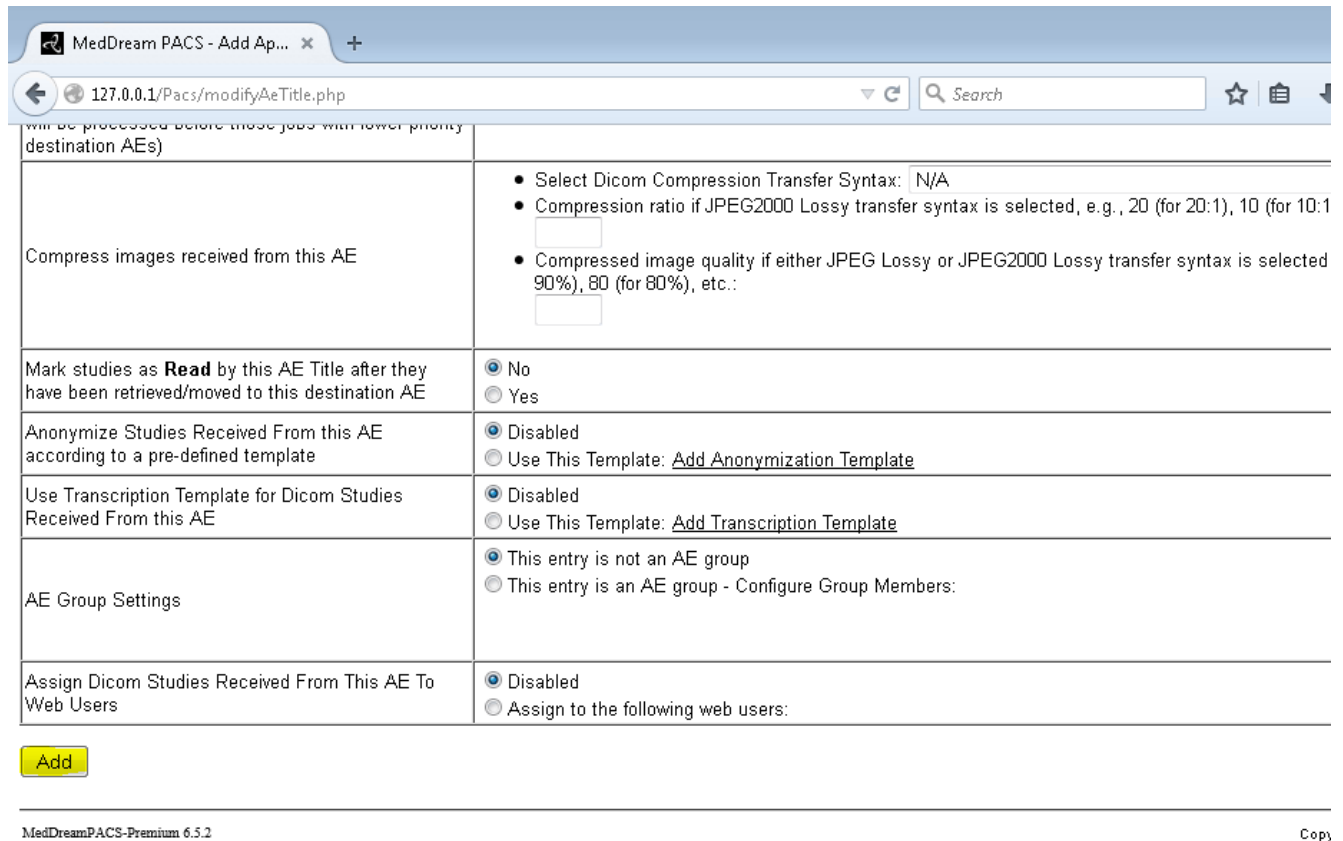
MedDream PACS - Add Ap... ×

127.0.0.1/Pacs/modifyAeTitle.php

Search

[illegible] destination AEs)

| | |
|---|---|
| Compress images received from this AE | • Select Dicom Compression Transfer Syntax: N/A<br>• Compression ratio if JPEG2000 Lossy transfer syntax is selected, e.g., 20 (for 20:1), 10 (for 10:1<br>• Compressed image quality if either JPEG Lossy or JPEG2000 Lossy transfer syntax is selected 90%), 80 (for 80%), etc.: |
| Mark studies as **Read** by this AE Title after they have been retrieved/moved to this destination AE | No<br>Yes |
| Anonymize Studies Received From this AE according to a pre-defined template | Disabled<br>Use This Template: Add Anonymization Template |
| Use Transcription Template for Dicom Studies Received From this AE | Disabled<br>Use This Template: Add Transcription Template |
| AE Group Settings | This entry is not an AE group<br>This entry is an AE group - Configure Group Members: |
| Assign Dicom Studies Received From This AE To Web Users | Disabled<br>Assign to the following web users: |

Add

MedDreamPACS-Premium 6.5.2

Copy